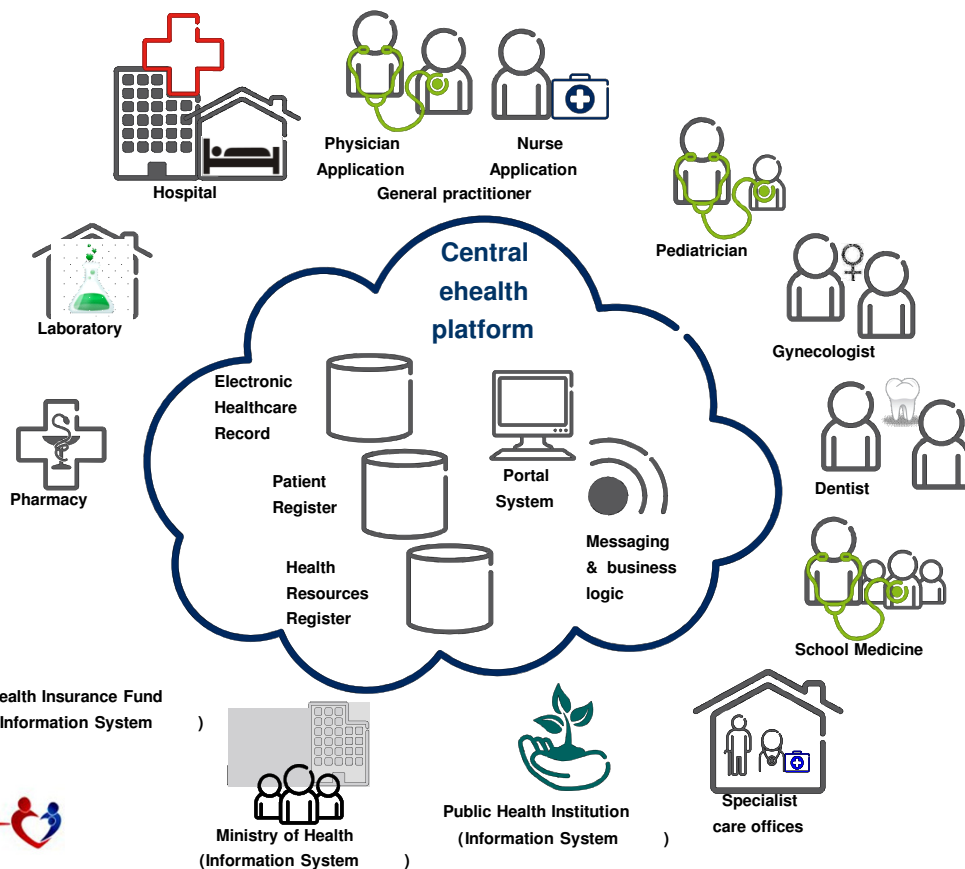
Hospital

Physician Application

Nurse Application

General practitioner

Pediatrician

Laboratory

Gynecologist

Central ehealth platform

Electronic Healthcare Record

Patient Register

Portal System

Health Resources Register

Messaging & business logic

Pharmacy

Dentist

School Medicine

ealth Insurance Fund Information System )

Ministry of Health (Information System )

Public Health Institution (Information System )

Specialist care offices